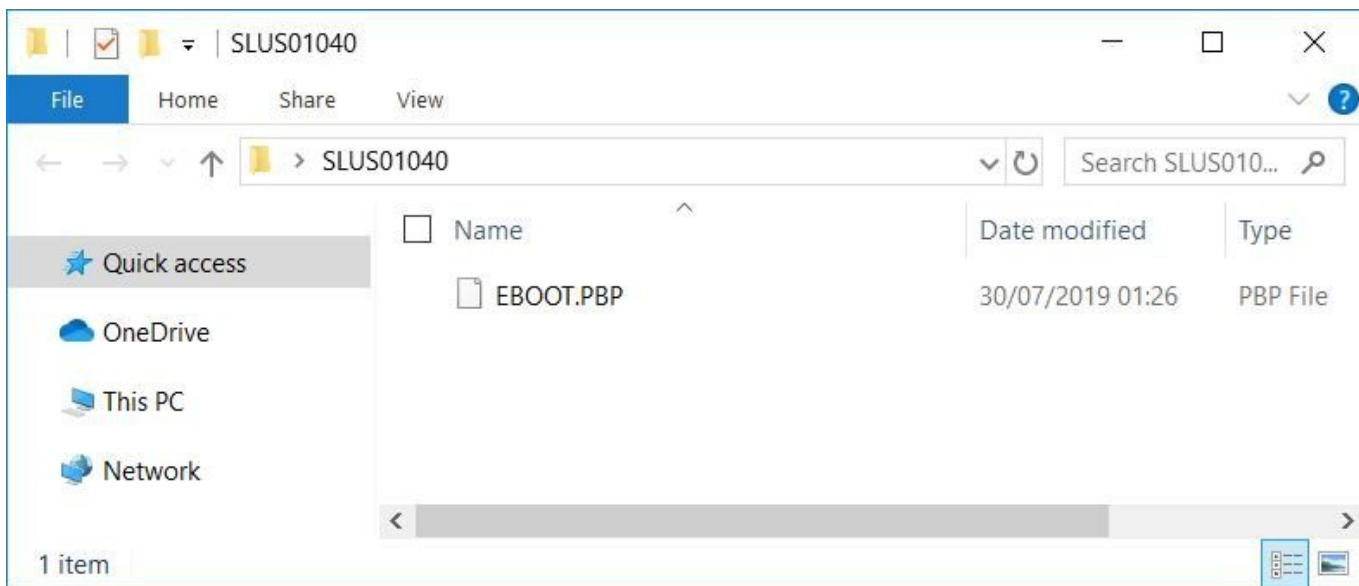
SLUS01040

File Home Share View

SLUS01040

Search SLUS010...

Quick access

OneDrive

This PC

Network

| Name | Date modified | Type |
|---|---|---|
| EBOOT.PBP | 30/07/2019 01:26 | PBP File |

1 item